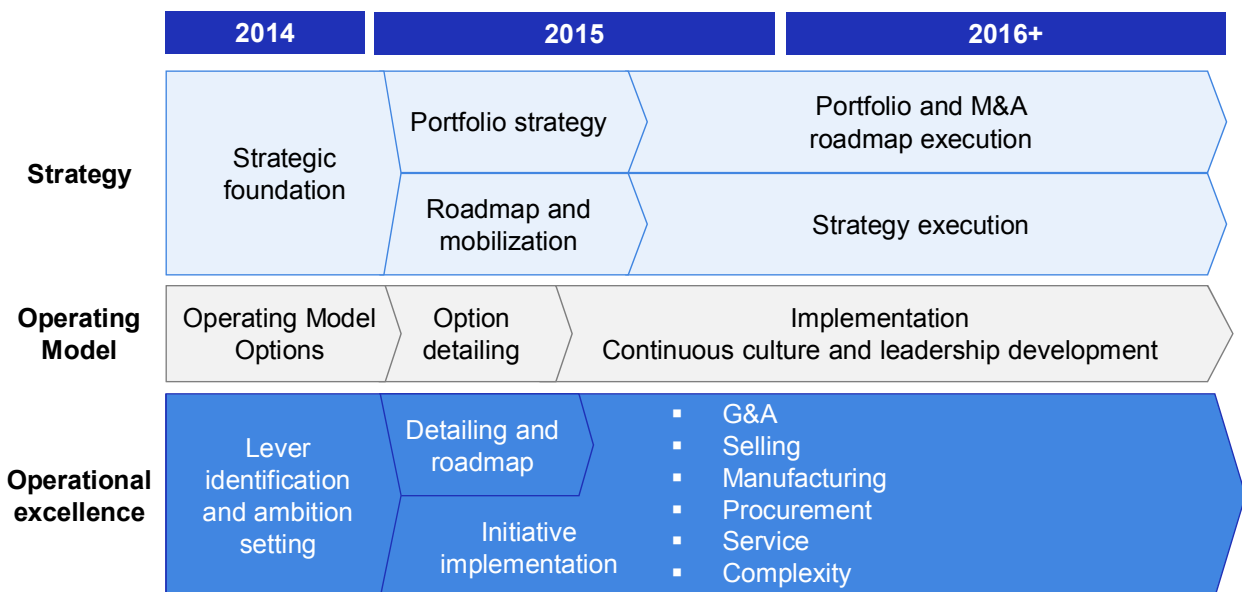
| | 2014 | 2015 | 2016+ |
|---|---|---|---|
| Strategy | Strategic foundation | Portfolio strategy | Portfolio and M&A roadmap execution |
| | | Roadmap and mobilization | Strategy execution |
| Operating Model | Operating Model Options | Option detailing | Implementation Continuous culture and leadership development |
| Operational excellence | Lever identification and ambition setting | Detailing and roadmap | |
| | | Initiative implementation | |

- G&A
- Selling
- Manufacturing
- Procurement
- Service
- Complexity